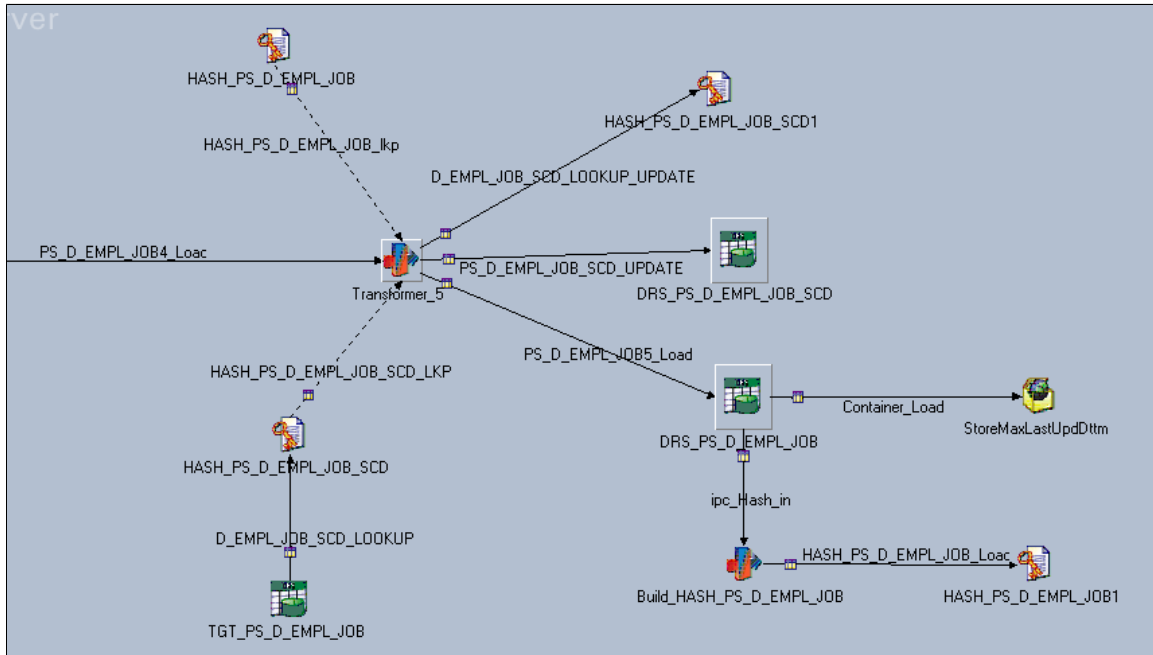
ver

HASH_PS_D_EMPL_JOB

HASH_PS_D_EMPL_JOB_lkp

HASH_PS_D_EMPL_JOB_SCD1

D_EMPL_JOB_SCD_LOOKUP_UPDATE

PS_D_EMPL_JOB4_Loac

PS_D_EMPL_JOB_SCD_UPDATE

DRS_PS_D_EMPL_JOB_SCD

Transformer_5

PS_D_EMPL_JOB5_Load

HASH_PS_D_EMPL_JOB_SCD_LKP

Container_Load

StoreMaxLastUpdDttm

DRS_PS_D_EMPL_JOB

HASH_PS_D_EMPL_JOB_SCD

ipc_Hash_in

D_EMPL_JOB_SCD_LOOKUP

HASH_PS_D_EMPL_JOB_Loac

Build_HASH_PS_D_EMPL_JOB

HASH_PS_D_EMPL_JOB1

TGT_PS_D_EMPL_JOB